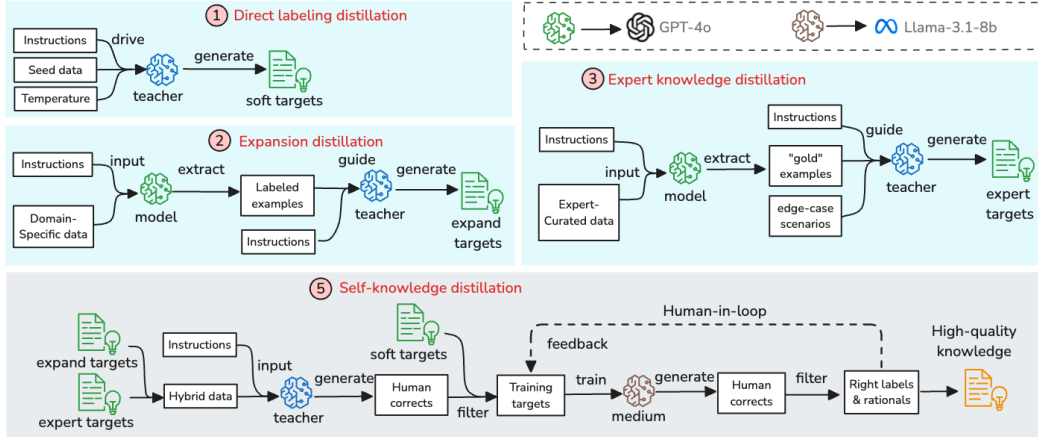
1 Direct labeling distillation

Instructions
Seed data
Temperature
drive
teacher
generate
soft targets

GPT-4o
Llama-3.1-8b

2 Expansion distillation

Instructions
Domain-Specific data
input
model
extract
Labeled examples
Instructions
guide
teacher
generate
expand targets

3 Expert knowledge distillation

Instructions
Expert-Curated data
input
model
extract
Instructions
"gold" examples
edge-case scenarios
guide
teacher
generate
expert targets

5 Self-knowledge distillation

expand targets
expert targets
Instructions
Hybrid data
input
teacher
generate
Human corrects
soft targets
filter
Training targets
Human-in-loop
feedback
train
medium
generate
Human corrects
filter
Right labels & rationals
High-quality knowledge